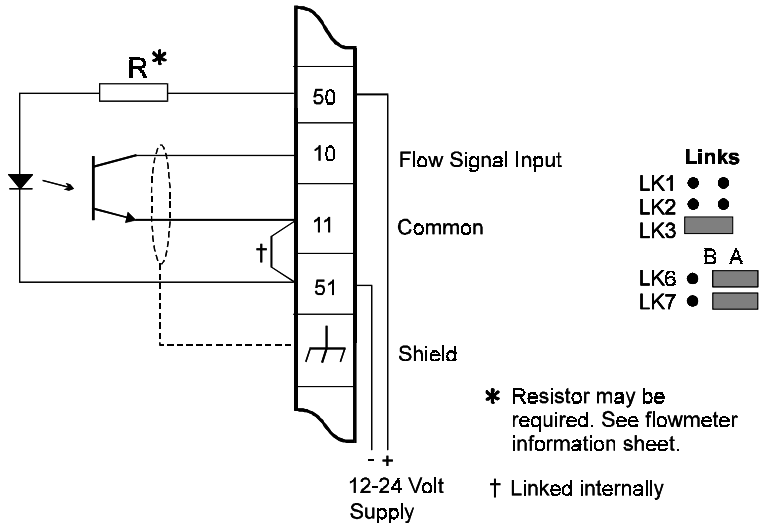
R*

50

10

11

†

51

Flow Signal Input

Common

Shield

Links

LK1

LK2

LK3

B A

LK6

LK7

- +

12-24 Volt Supply

* Resistor may be required. See flowmeter information sheet.

† Linked internally